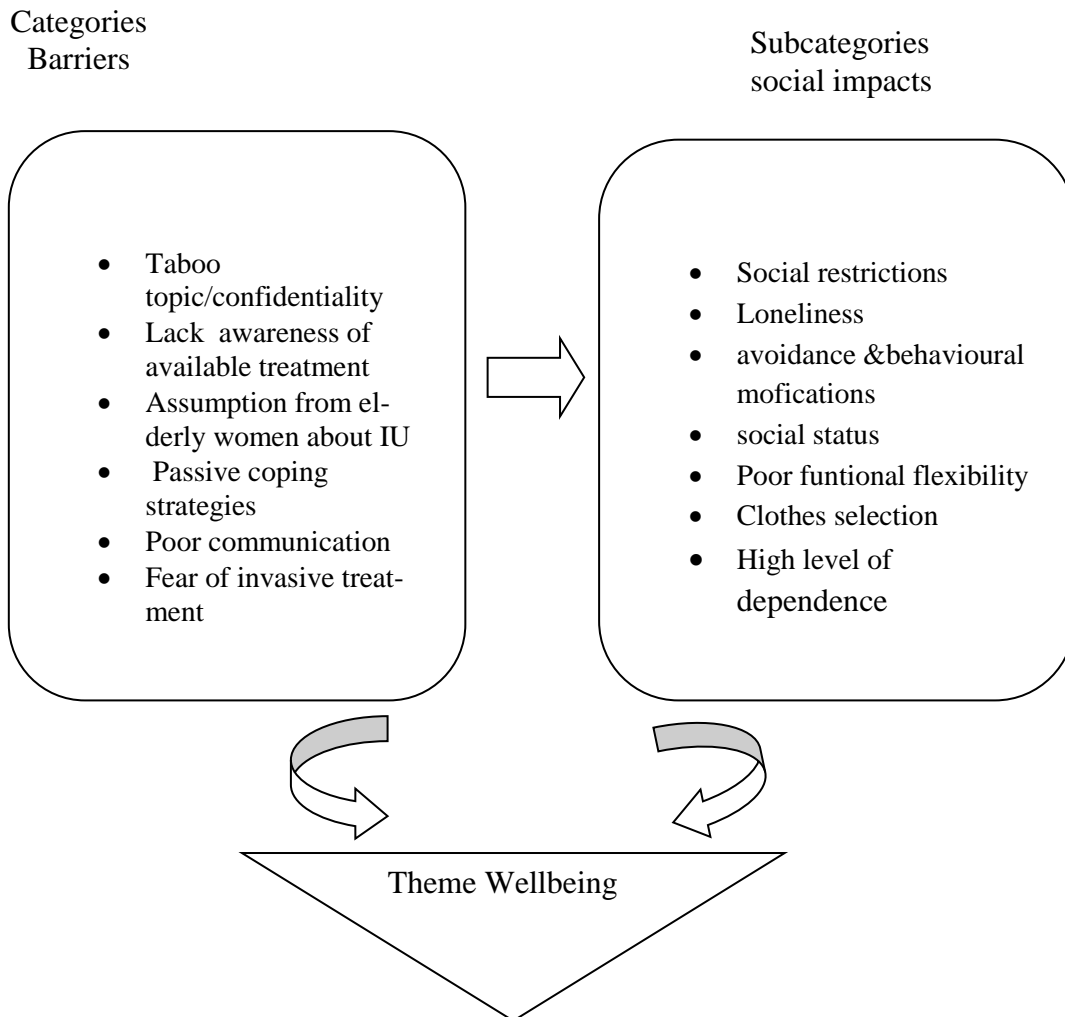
Categories
Barriers

Subcategories
social impacts

- Taboo topic/confidentiality
- Lack awareness of available treatment
- Assumption from elderly women about IU
- Passive coping strategies
- Poor communication
- Fear of invasive treatment

- Social restrictions
- Loneliness
- avoidance &behavioural mofications
- social status
- Poor funtional flexibility
- Clothes selection
- High level of dependence

Theme Wellbeing